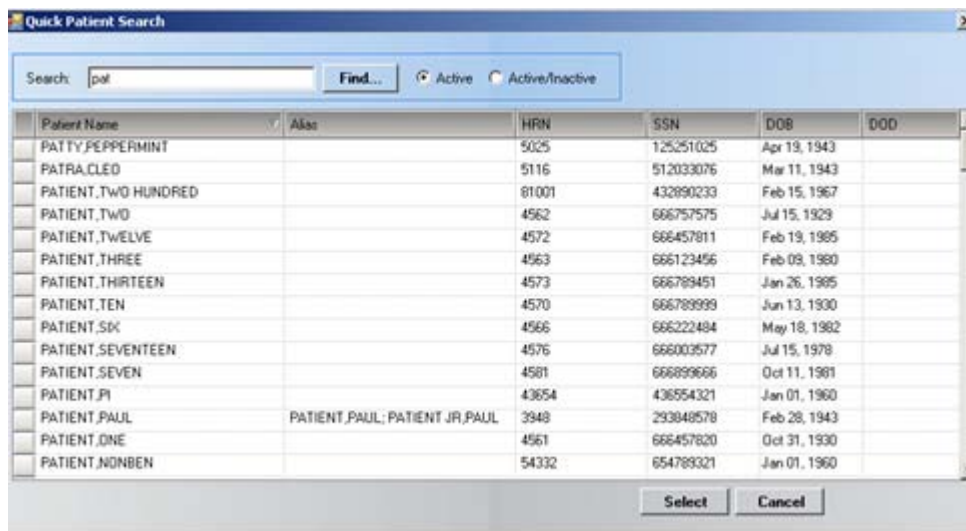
Quick Patient Search

Search: pat Find... Active Active/Inactive

| Patient Name | Alias | HRN | SSN | DOB | DOD |
|---|---|---|---|---|---|
| PATTY,PEPPERMINT | | 5025 | 125251025 | Apr 19, 1943 | |
| PATRA,CLEO | | 5116 | 512033076 | Mar 11, 1943 | |
| PATIENT,TWO HUNDRED | | 81001 | 432890233 | Feb 15, 1967 | |
| PATIENT,TWO | | 4562 | 666757575 | Jul 15, 1929 | |
| PATIENT,TWELVE | | 4572 | 666457811 | Feb 19, 1985 | |
| PATIENT,THREE | | 4563 | 666123456 | Feb 09, 1980 | |
| PATIENT,THIRTEEN | | 4573 | 666789451 | Jan 26, 1985 | |
| PATIENT,TEN | | 4570 | 666789999 | Jun 13, 1930 | |
| PATIENT,SIX | | 4566 | 666222484 | May 18, 1982 | |
| PATIENT,SEVENTEEN | | 4576 | 666003577 | Jul 15, 1978 | |
| PATIENT,SEVEN | | 4581 | 666899666 | Oct 11, 1981 | |
| PATIENT,PI | | 43654 | 436554321 | Jan 01, 1960 | |
| PATIENT,PAUL | PATIENT,PAUL; PATIENT JR,PAUL | 3948 | 293848578 | Feb 28, 1943 | |
| PATIENT,ONE | | 4561 | 666457820 | Oct 31, 1930 | |
| PATIENT,NONBEN | | 54332 | 654789321 | Jan 01, 1960 | |

Select Cancel